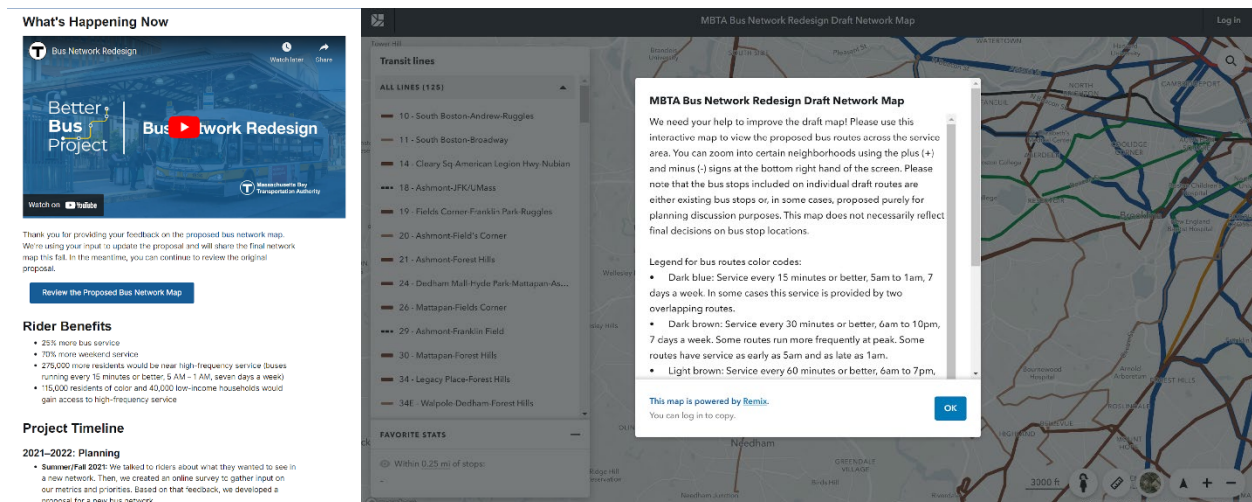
What's Happening Now

Bus Network Redesign

Watch later

Share

Better Bus Project

Bus Network Redesign

Massachusetts Bay Transportation Authority

Watch on YouTube

Thank you for providing your feedback on the proposed bus network map. We're using your input to update the proposal and will share the final network map this fall. In the meantime, you can continue to review the original proposal.

Review the Proposed Bus Network Map

Rider Benefits

- 25% more bus service
- 70% more weekend service
- 275,000 more residents would be near high-frequency service (buses running every 15 minutes or better, 5 AM – 1 AM, seven days a week)
- 115,000 residents of color and 40,000 low-income households would gain access to high-frequency service

Project Timeline

2021–2022: Planning

- Summer/Fall 2021: We talked to riders about what they wanted to see in a new network. Then, we created an online survey to gather input on our metrics and priorities. Based on that feedback, we developed a proposal for a new bus network.

MBTA Bus Network Redesign Draft Network Map

Log in

Transit lines

ALL LINES (125)

10 - South Boston-Andrew-Ruggles
11 - South Boston-Broadway
14 - Cleary Sq-American Legion Hwy-Nubian
18 - Ashmont-JFK/UMass
19 - Fields Corner-Franklin Park-Ruggles
20 - Ashmont-Field's Corner
21 - Ashmont-Forest Hills
24 - Dedham Mall-Hyde Park-Mattapan-As...
26 - Mattapan-Fields Corner
29 - Ashmont-Franklin Field
30 - Mattapan-Forest Hills
34 - Legacy Place-Forest Hills
34E - Walpole-Dedham-Forest Hills

FAVORITE STATS

Within 0.25 mi of stops:

MBTA Bus Network Redesign Draft Network Map

We need your help to improve the draft map! Please use this interactive map to view the proposed bus routes across the service area. You can zoom into certain neighborhoods using the plus (+) and minus (-) signs at the bottom right hand of the screen. Please note that the bus stops included on individual draft routes are either existing bus stops or, in some cases, proposed purely for planning discussion purposes. This map does not necessarily reflect final decisions on bus stop locations.

Legend for bus routes color codes:
• Dark blue: Service every 15 minutes or better, 5am to 1am, 7 days a week. In some cases this service is provided by two overlapping routes.
• Dark brown: Service every 30 minutes or better, 6am to 10pm, 7 days a week. Some routes run more frequently at peak. Some routes have service as early as 5am and as late as 1am.
• Light brown: Service every 60 minutes or better, 6am to 7pm,

This map is powered by Remix.
You can log in to copy.

OK

Needham

WATERTOWN

Wellesley

Needham

3000 ft